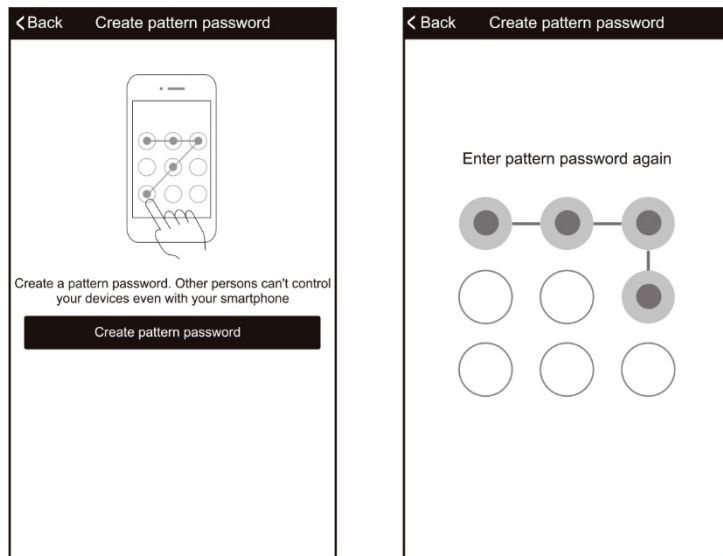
Back Create pattern password

Create a pattern password. Other persons can't control your devices even with your smartphone

Create pattern password

Back Create pattern password

Enter pattern password again